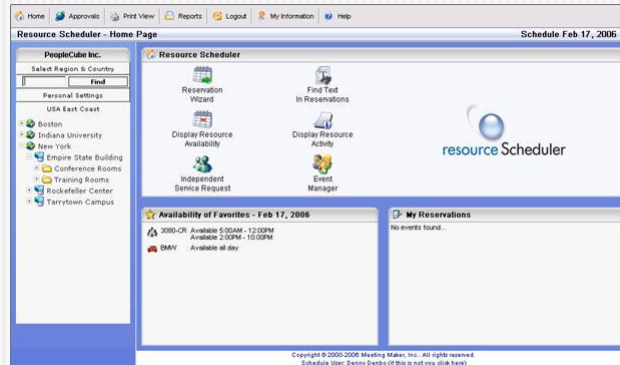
Home Approvals Print View Reports Logout My Information Help

Resource Scheduler - Home Page

Schedule Feb 17, 2006

PeopleCube Inc.

Select Region & Country

Find

Personal Settings

USA East Coast

Boston
Indiana University
New York
Empire State Building
Conference Rooms
Training Rooms
Rockefeller Center
Tarrytown Campus

Resource Scheduler

Reservation Wizard

Find Text In Reservations

Display Resource Availability

Display Resource Activity

Independent Service Request

Event Manager

resource Scheduler

Availability of Favorites - Feb 17, 2006

3080-CR Available 5:00AM - 12:00PM
Available 2:00PM - 10:00PM

BMW Available all day

My Reservations

No events found...

Copyright © 2000-2006 Meeting Maker, Inc., All rights reserved.
Schedule User: Denny Denbo (If this is not you click here)